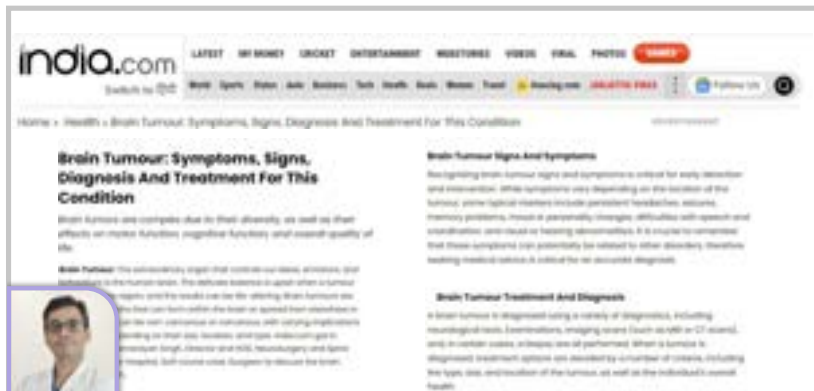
india.com
Switch to हिंदी

LATEST MY MONEY CRICKET ENTERTAINMENT WEBSTORIES VIDEOS VIRAL PHOTOS GAMES

World Sports States Auto Business Tech Health News Women Travel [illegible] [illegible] Follow Us

Home » Health » Brain Tumour: Symptoms, Signs, Diagnosis And Treatment For This Condition

Brain Tumour: Symptoms, Signs, Diagnosis And Treatment For This Condition

Brain tumors are complex due to their diversity, as well as their effects on motor function, cognitive function and overall quality of life.

Brain Tumour: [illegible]

Brain Tumour Signs And Symptoms

Recognizing brain tumour signs and symptoms is critical for early detection and intervention. While symptoms vary depending on the location of the tumour, some typical markers include persistent headaches, seizures, memory problems, mood or personality changes, difficulties with speech and coordination, and visual or hearing abnormalities. It is crucial to remember that these symptoms can potentially be related to other disorders, therefore seeking medical advice is critical for an accurate diagnosis.

Brain Tumour Treatment And Diagnosis

A brain tumour is diagnosed using a variety of diagnostics, including neurological tests. Examinations, imaging scans (such as MRI or CT scans), and, in certain cases, a biopsy, are all performed. When a tumour is diagnosed, treatment options are decided by a number of criteria, including the type, size, and location of the tumour, as well as the individual's overall health.